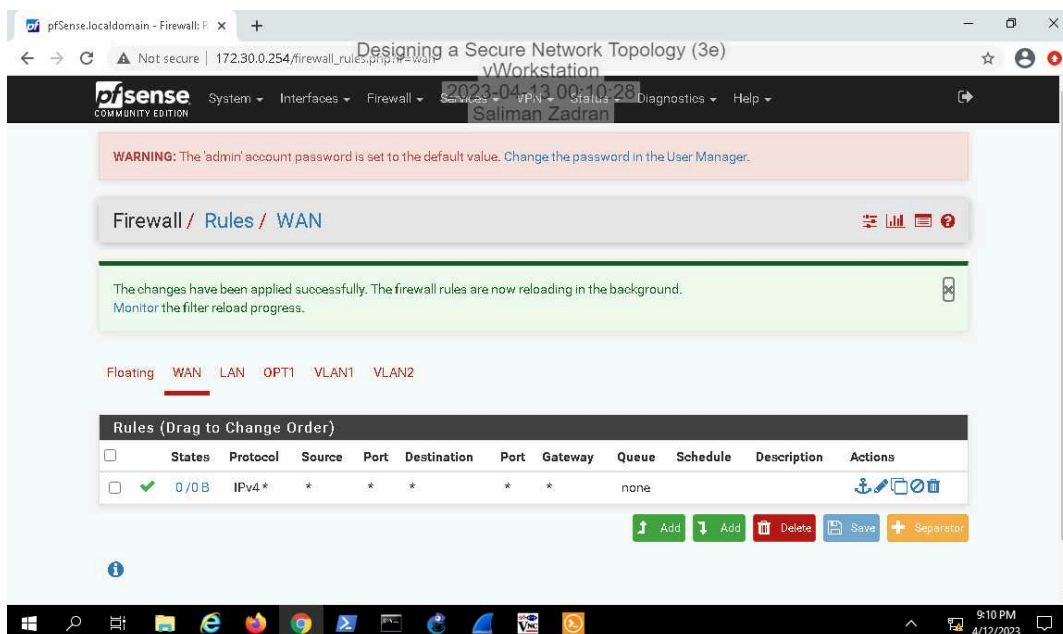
pfSense.localdomain - Firewall: R ×
+
Not secure | 172.30.0.254/firewall_rules.php?if=wan
Designing a Secure Network Topology (3e)
vWorkstation
2023-04-13 00:10:28
Saliman Zadran

pfsense COMMUNITY EDITION
System ▾ Interfaces ▾ Firewall ▾ Services ▾ VPN ▾ Status ▾ Diagnostics ▾ Help ▾

WARNING: The 'admin' account password is set to the default value. Change the password in the User Manager.

Firewall / Rules / WAN

The changes have been applied successfully. The firewall rules are now reloading in the background. Monitor the filter reload progress.

Floating WAN LAN OPT1 VLAN1 VLAN2

Rules (Drag to Change Order)

| | | States | Protocol | Source | Port | Destination | Port | Gateway | Queue | Schedule | Description | Actions |
|---|---|---|---|---|---|---|---|---|---|---|---|---|
| | ✔ | 0/0 B | IPv4 * | * | * | * | * | * | none | | | |

Add Add Delete Save Separator

9:10 PM
4/12/2023